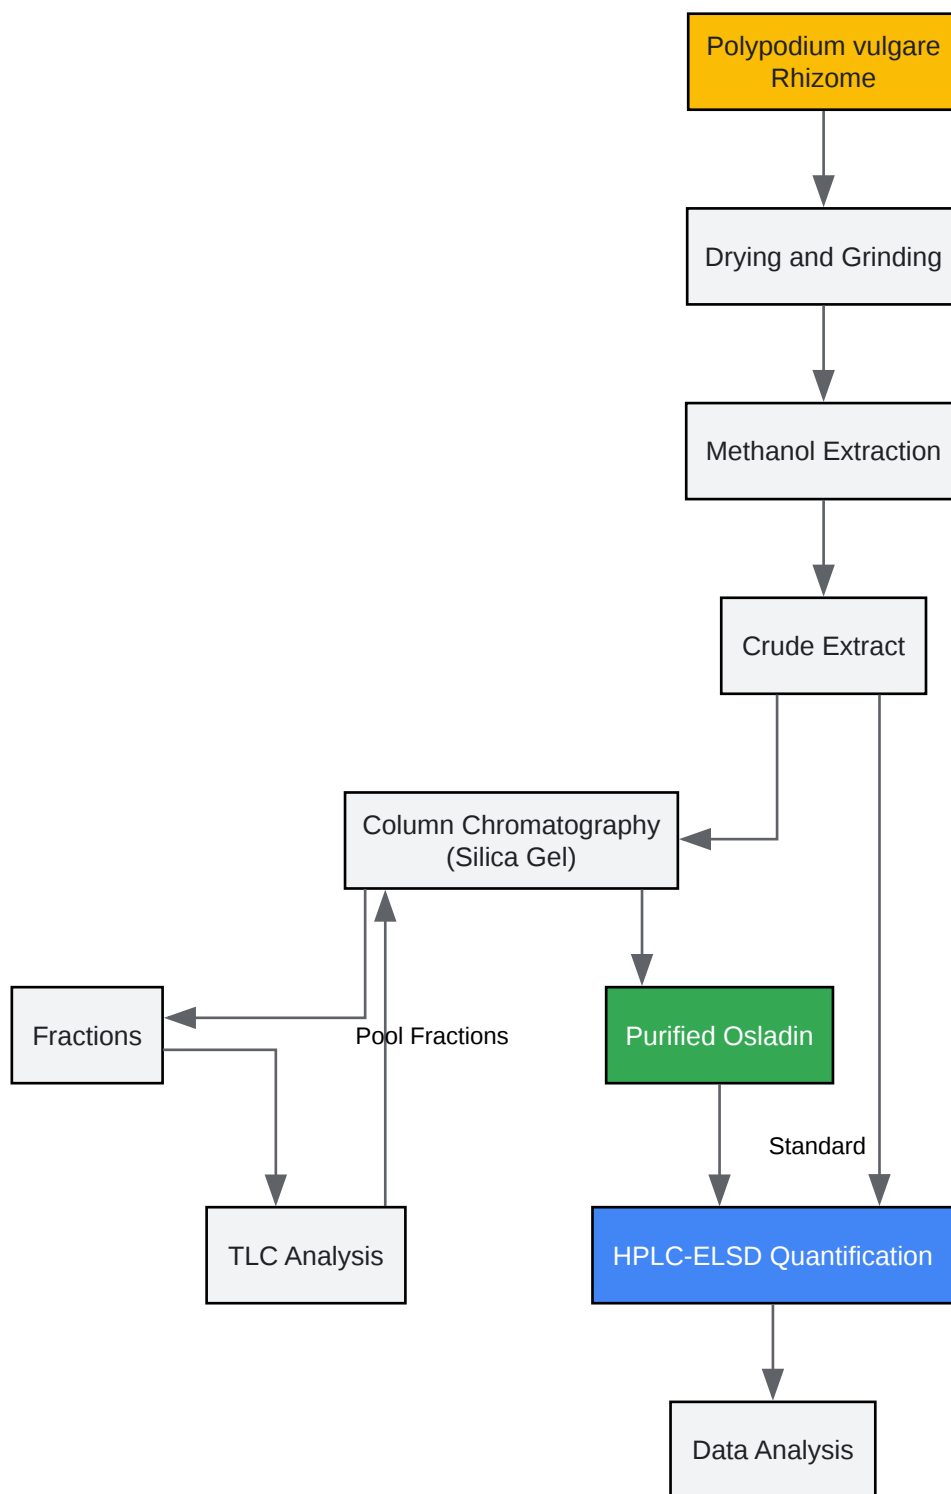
Polypodium vulgare Rhizome

Drying and Grinding

Methanol Extraction

Crude Extract

Column Chromatography (Silica Gel)

Fractions

Pool Fractions

Purified Osladin

Standard

TLC Analysis

HPLC-ELSD Quantification

Data Analysis